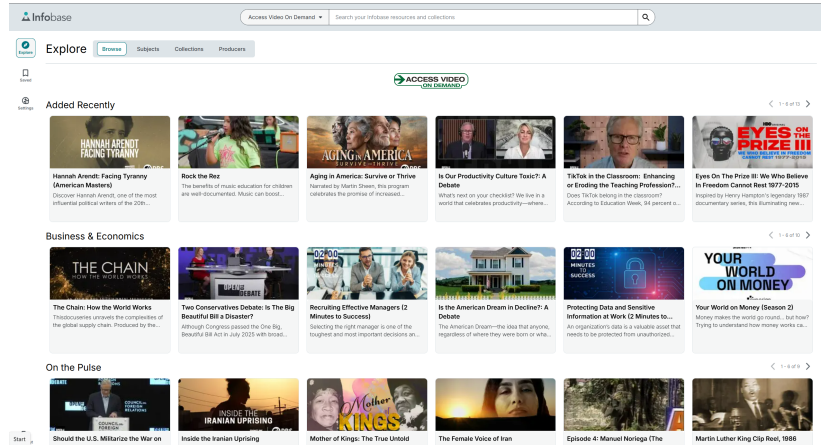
Infobase

Access Video On Demand | Search your Infobase resources and collections

Explore

Saved

Settings

Explore

Browse | Subjects | Collections | Producers

ACCESS VIDEO ON DEMAND

Added Recently

1 - 6 of 13

HANNAH ARENDT FACING TYRANNY

Hannah Arendt: Facing Tyranny (American Masters)
Discover Hannah Arendt, one of the most influential political writers of the 20th...

Rock the Rez
The benefits of music education for children are well-documented. Music can boost...

AGING IN AMERICA SURVIVE • THRIVE

Aging in America: Survive or Thrive
Narrated by Martin Sheen, this program celebrates the promise of increased...

Is Our Productivity Culture Toxic?: A Debate
What's next on your checklist? We live in a world that celebrates productivity—where...

TikTok in the Classroom: Enhancing or Eroding the Teaching Profession?...
Does TikTok belong in the classroom? According to Education Week, 94 percent o...

EYES ON THE PRIZE III WE WHO BELIEVE IN FREEDOM CANNOT REST 1977-2015

Eyes On The Prize III: We Who Believe In Freedom Cannot Rest 1977-2015
Inspired by Henry Hampton's legendary 1987 documentary series, this illuminating new...

Business & Economics

1 - 6 of 10

THE CHAIN HOW THE WORLD WORKS

The Chain: How the World Works
Thisdocuseries unravels the complexities of the global supply chain. Produced by the...

Two Conservatives Debate: Is The Big Beautiful Bill a Disaster?
Although Congress passed the One Big, Beautiful Bill Act in July 2025 with broad...

02:00 MINUTES TO SUCCESS

Recruiting Effective Managers (2 Minutes to Success)
Selecting the right manager is one of the toughest and most important decisions an...

Is the American Dream in Decline?: A Debate
The American Dream—the idea that anyone, regardless of where they were born or wha...

02:00 MINUTES TO SUCCESS

Protecting Data and Sensitive Information at Work (2 Minutes to...
An organization's data is a valuable asset that needs to be protected from unauthorized...

YOUR WORLD ON MONEY

Your World on Money (Season 2)
Money makes the world go round... but how? Trying to understand how money works ca...

On the Pulse

1 - 6 of 8

COUNCIL on FOREIGN RELATIONS

Should the U.S. Militarize the War on

INSIDE THE IRANIAN UPRISING

Inside the Iranian Uprising

Mother of KINGS

Mother of Kings: The True Untold

The Female Voice of Iran

Episode 4: Manuel Noriega (The

Martin Luther King Clip Reel, 1986

Start